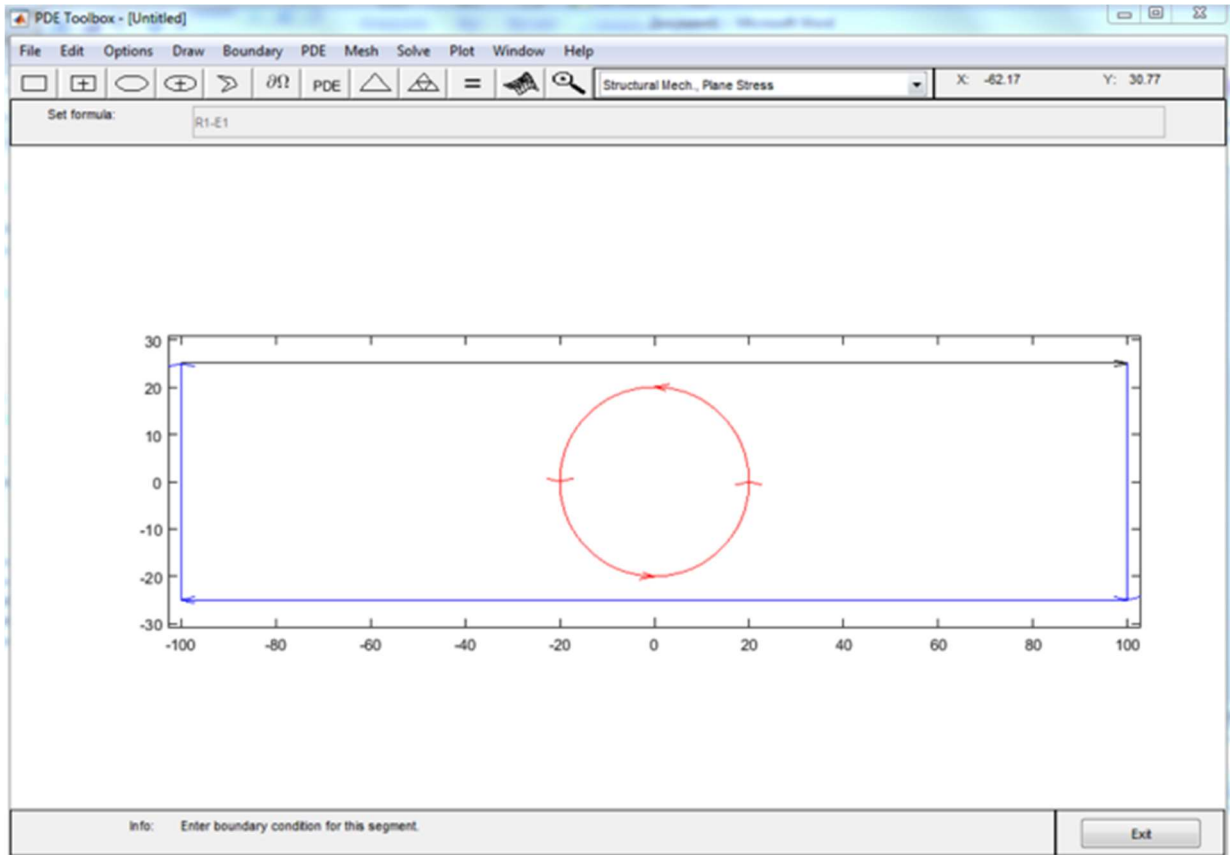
PDE Toolbox - [Untitled]

File Edit Options Draw Boundary PDE Mesh Solve Plot Window Help

$\partial\Omega$ PDE =

Structural Mech., Plane Stress

X: -62.17 Y: 30.77

Set formula: R1-E1

30
20
10
0
-10
-20
-30

-100 -80 -60 -40 -20 0 20 40 60 80 100

Info: Enter boundary condition for this segment.

Exit